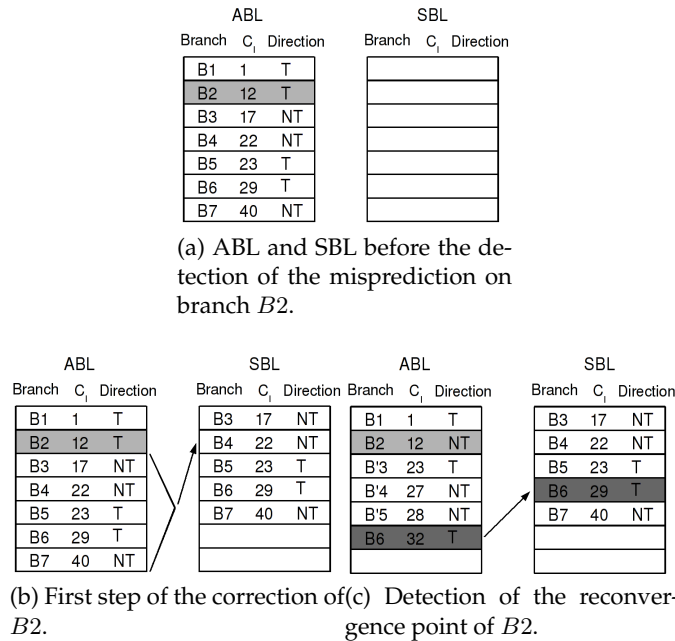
ABL

| Branch | $C_i$ | Direction |
|---|---|---|
| B1 | 1 | T |
| B2 | 12 | T |
| B3 | 17 | NT |
| B4 | 22 | NT |
| B5 | 23 | T |
| B6 | 29 | T |
| B7 | 40 | NT |

SBL

| Branch | $C_i$ | Direction |
|---|---|---|
| | | |

(a) ABL and SBL before the detection of the misprediction on branch $B2$.

ABL

| Branch | $C_i$ | Direction |
|---|---|---|
| B1 | 1 | T |
| B2 | 12 | T |
| B3 | 17 | NT |
| B4 | 22 | NT |
| B5 | 23 | T |
| B6 | 29 | T |
| B7 | 40 | NT |

SBL

| Branch | $C_i$ | Direction |
|---|---|---|
| B3 | 17 | NT |
| B4 | 22 | NT |
| B5 | 23 | T |
| B6 | 29 | T |
| B7 | 40 | NT |

ABL

| Branch | $C_i$ | Direction |
|---|---|---|
| B1 | 1 | T |
| B2 | 12 | NT |
| B'3 | 23 | T |
| B'4 | 27 | NT |
| B'5 | 28 | NT |
| B6 | 32 | T |

SBL

| Branch | $C_i$ | Direction |
|---|---|---|
| B3 | 17 | NT |
| B4 | 22 | NT |
| B5 | 23 | T |
| B6 | 29 | T |
| B7 | 40 | NT |

(b) First step of the correction of $B2$.

(c) Detection of the reconvergence point of $B2$.